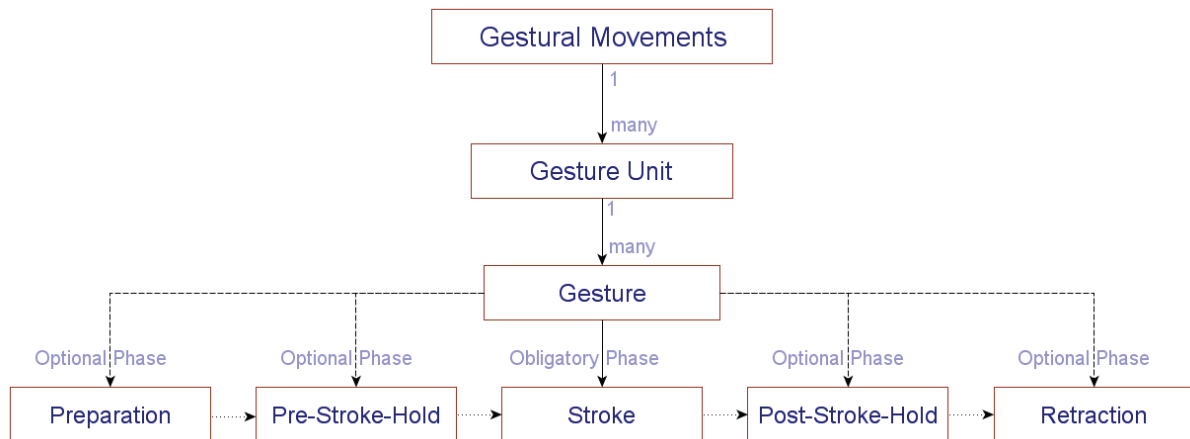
Gestural Movements

1

many

Gesture Unit

1

many

Gesture

Optional Phase

Optional Phase

Obligatory Phase

Optional Phase

Optional Phase

Preparation

Pre-Stroke-Hold

Stroke

Post-Stroke-Hold

Retraction